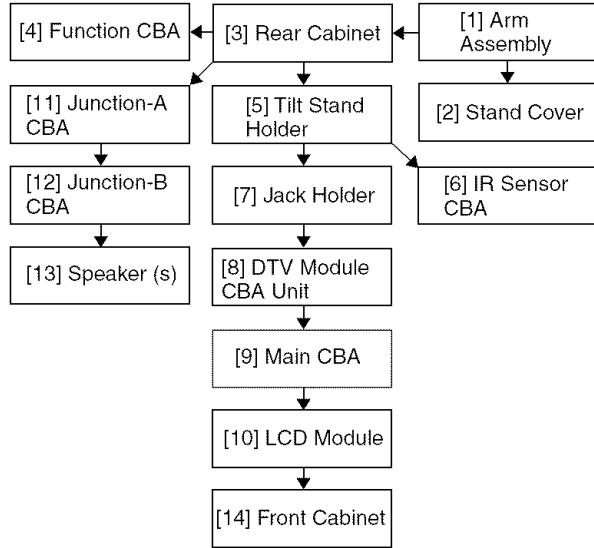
[4] Function CBA

[3] Rear Cabinet

[1] Arm Assembly

[11] Junction-A CBA

[5] Tilt Stand Holder

[2] Stand Cover

[12] Junction-B CBA

[7] Jack Holder

[6] IR Sensor CBA

[13] Speaker (s)

[8] DTV Module CBA Unit

[9] Main CBA

[10] LCD Module

[14] Front Cabinet